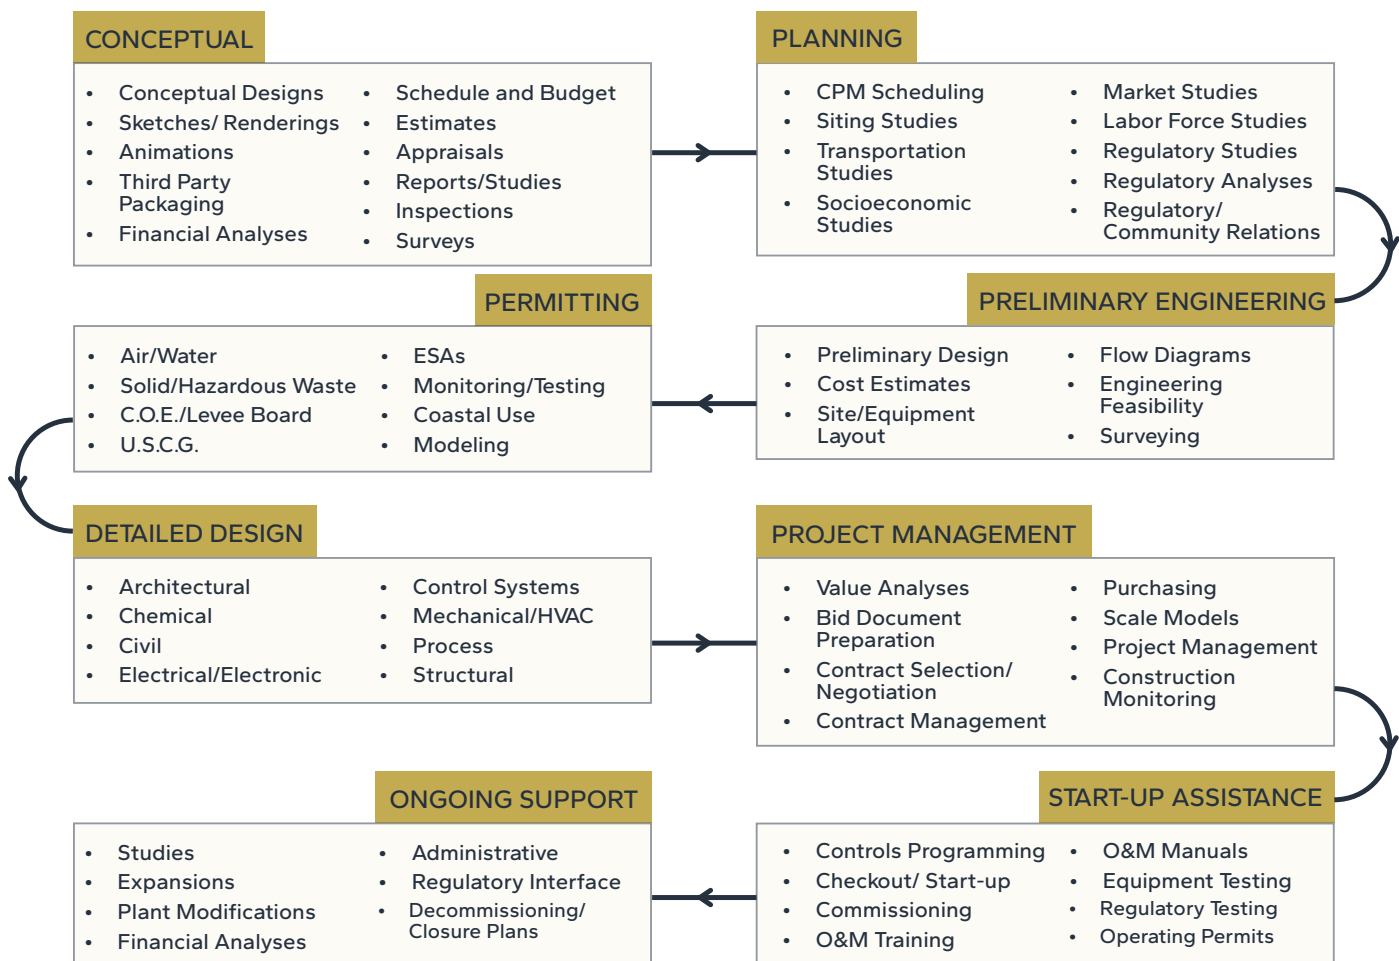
CONCEPTUAL

- Conceptual Designs
- Sketches/ Renderings
- Animations
- Third Party Packaging
- Financial Analyses

- Schedule and Budget
- Estimates
- Appraisals
- Reports/Studies
- Inspections
- Surveys

PLANNING

- CPM Scheduling
- Siting Studies
- Transportation Studies
- Socioeconomic Studies

- Market Studies
- Labor Force Studies
- Regulatory Studies
- Regulatory Analyses
- Regulatory/ Community Relations

PERMITTING

- Air/Water
- Solid/Hazardous Waste
- C.O.E./Levee Board
- U.S.C.G.

- ESAs
- Monitoring/Testing
- Coastal Use
- Modeling

PRELIMINARY ENGINEERING

- Preliminary Design
- Cost Estimates
- Site/Equipment Layout

- Flow Diagrams
- Engineering Feasibility
- Surveying

DETAILED DESIGN

- Architectural
- Chemical
- Civil
- Electrical/Electronic

- Control Systems
- Mechanical/HVAC
- Process
- Structural

PROJECT MANAGEMENT

- Value Analyses
- Bid Document Preparation
- Contract Selection/ Negotiation
- Contract Management

- Purchasing
- Scale Models
- Project Management
- Construction Monitoring

ONGOING SUPPORT

- Studies
- Expansions
- Plant Modifications
- Financial Analyses

- Administrative
- Regulatory Interface
- Decommissioning/ Closure Plans

START-UP ASSISTANCE

- Controls Programming
- Checkout/ Start-up
- Commissioning
- O&M Training

- O&M Manuals
- Equipment Testing
- Regulatory Testing
- Operating Permits